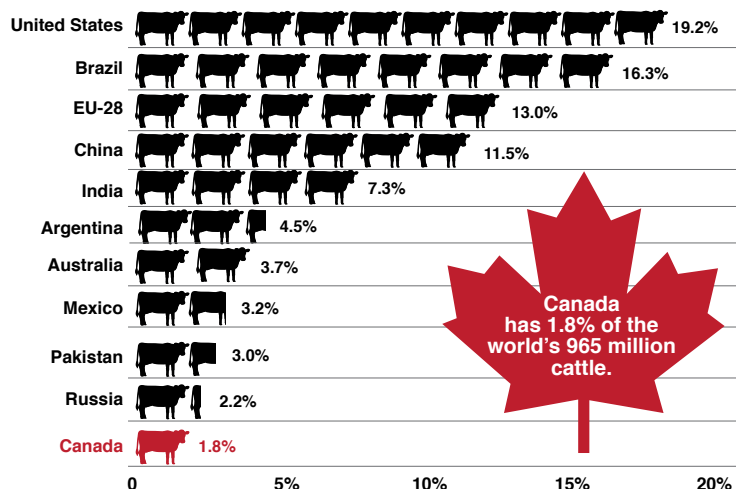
United States 19.2%
Brazil 16.3%
EU-28 13.0%
China 11.5%
India 7.3%
Argentina 4.5%
Australia 3.7%
Mexico 3.2%
Pakistan 3.0%
Russia 2.2%
Canada 1.8%

Canada has 1.8% of the world's 965 million cattle.

0 5% 10% 15% 20%